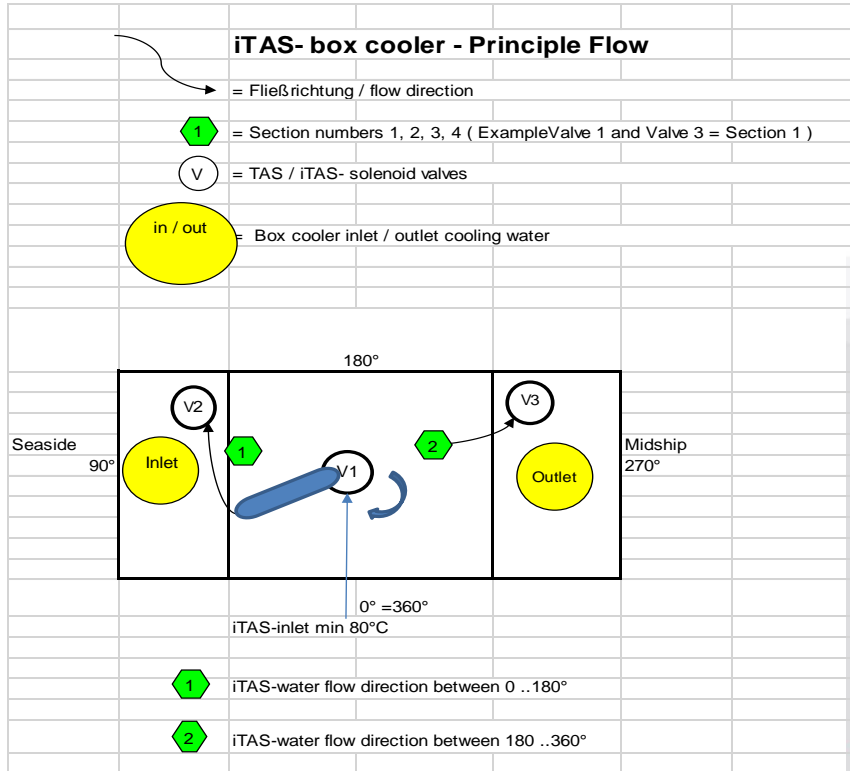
iTAS- box cooler - Principle Flow

= Fließrichtung / flow direction

1 = Section numbers 1, 2, 3, 4 ( ExampleValve 1 and Valve 3 = Section 1 )

V = TAS / iTAS- solenoid valves

in / out = Box cooler inlet / outlet cooling water

180°

V2

V3

Seaside
90°

Inlet

1

V1

2

Outlet

Midship
270°

0° =360°
iTAS-inlet min 80°C

1 iTAS-water flow direction between 0 ..180°

2 iTAS-water flow direction between 180 ..360°